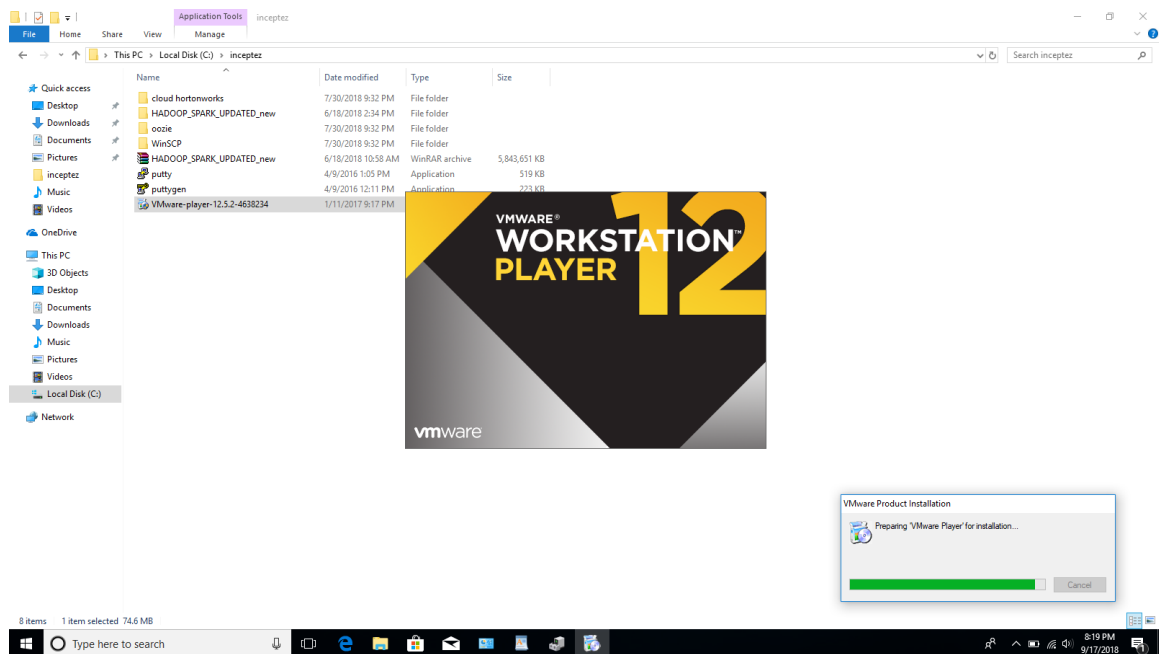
Application Tools inceptez

File Home Share View Manage

This PC > Local Disk (C:) > inceptez

Search inceptez

Quick access
Desktop
Downloads
Documents
Pictures
inceptez
Music
Videos
OneDrive
This PC
3D Objects
Desktop
Documents
Downloads
Music
Pictures
Videos
Local Disk (C:)
Network

| Name | Date modified | Type | Size |
|---|---|---|---|
| cloud hortonworks | 7/30/2018 9:32 PM | File folder | |
| HADOOP_SPARK_UPDATED_new | 6/18/2018 2:34 PM | File folder | |
| oozie | 7/30/2018 9:32 PM | File folder | |
| WinSCP | 7/30/2018 9:32 PM | File folder | |
| HADOOP_SPARK_UPDATED_new | 6/18/2018 10:58 AM | WinRAR archive | 5,843,651 KB |
| putty | 4/9/2016 1:05 PM | Application | 519 KB |
| puttygen | 4/9/2016 12:11 PM | Application | 223 KB |
| VMware-player-12.5.2-4638234 | 1/11/2017 9:17 PM | | |

VMWARE® WORKSTATION™ PLAYER 12

vmware

VMware Product Installation

Preparing 'VMware Player' for installation...

Cancel

8 items 1 item selected 74.6 MB

Type here to search

8:19 PM
9/17/2018